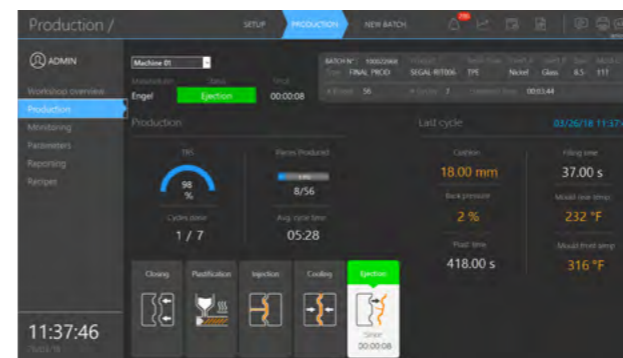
Production /

SETUP PRODUCTION NEW BATCH

ADMIN

Workshop overview
Production
Monitoring
Parameters
Reporting
Recipes

11:37:46

Machine 01
Manufacturer Status Timer
Engel Ejection 00:00:08

BATCH N° 100022068 Product
Type FINAL PROD SEGAL 65T006 TPE Nickel Glass 8.5 117
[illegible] 56 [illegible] 7 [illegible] 00:03:44

Production

TRS
98 %

Pieces Produced
8/56

Cycles done
1 / 7

Avg. cycle time
05:28

Closing Plastification Injection Cooling Ejection

Timer
00:00:08

Last cycle 03/26/18 11:37

Cushion
18.00 mm

Back pressure
2 %

Fluid time
418.00 s

Filling time
37.00 s

Mould line temp
232 °F

Mould front temp
316 °F